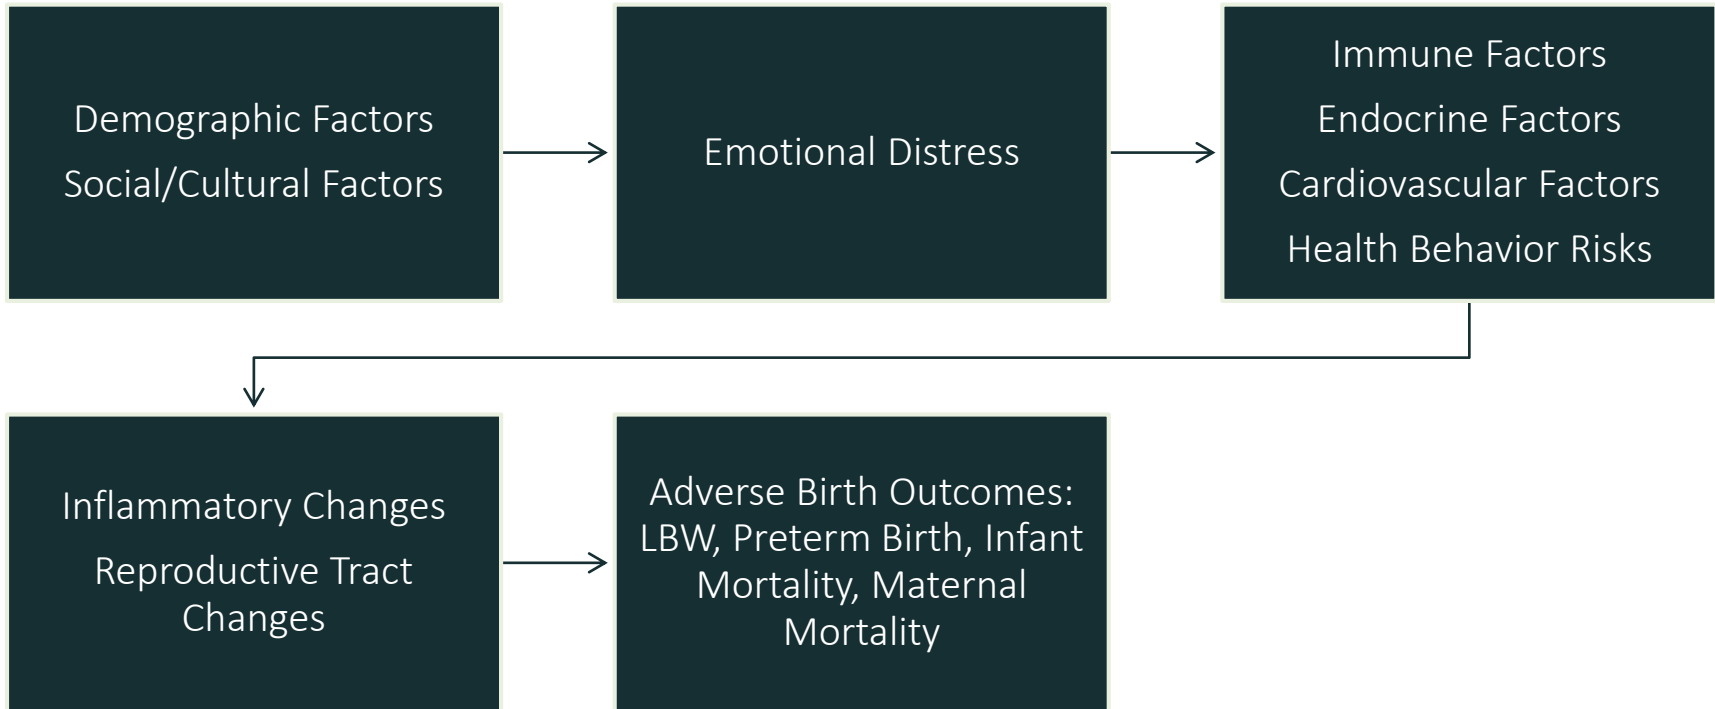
Demographic Factors
Social/Cultural Factors

Emotional Distress

Immune Factors
Endocrine Factors
Cardiovascular Factors
Health Behavior Risks

Inflammatory Changes
Reproductive Tract Changes

Adverse Birth Outcomes: LBW, Preterm Birth, Infant Mortality, Maternal Mortality